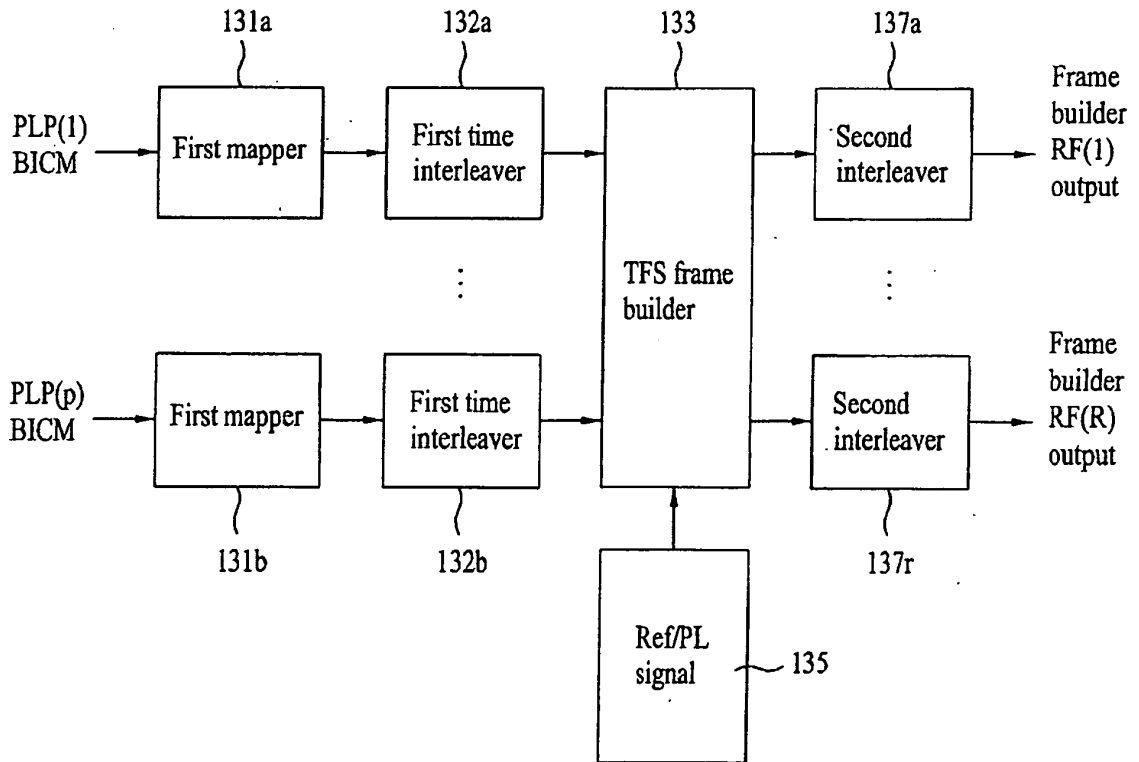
131a

132a

133

137a

PLP(1) BICM

First mapper

First time interleaver

TFS frame builder

Second interleaver

Frame builder RF(1) output

PLP(p) BICM

First mapper

First time interleaver

Second interleaver

Frame builder RF(R) output

131b

132b

137r

Ref/PL signal

135